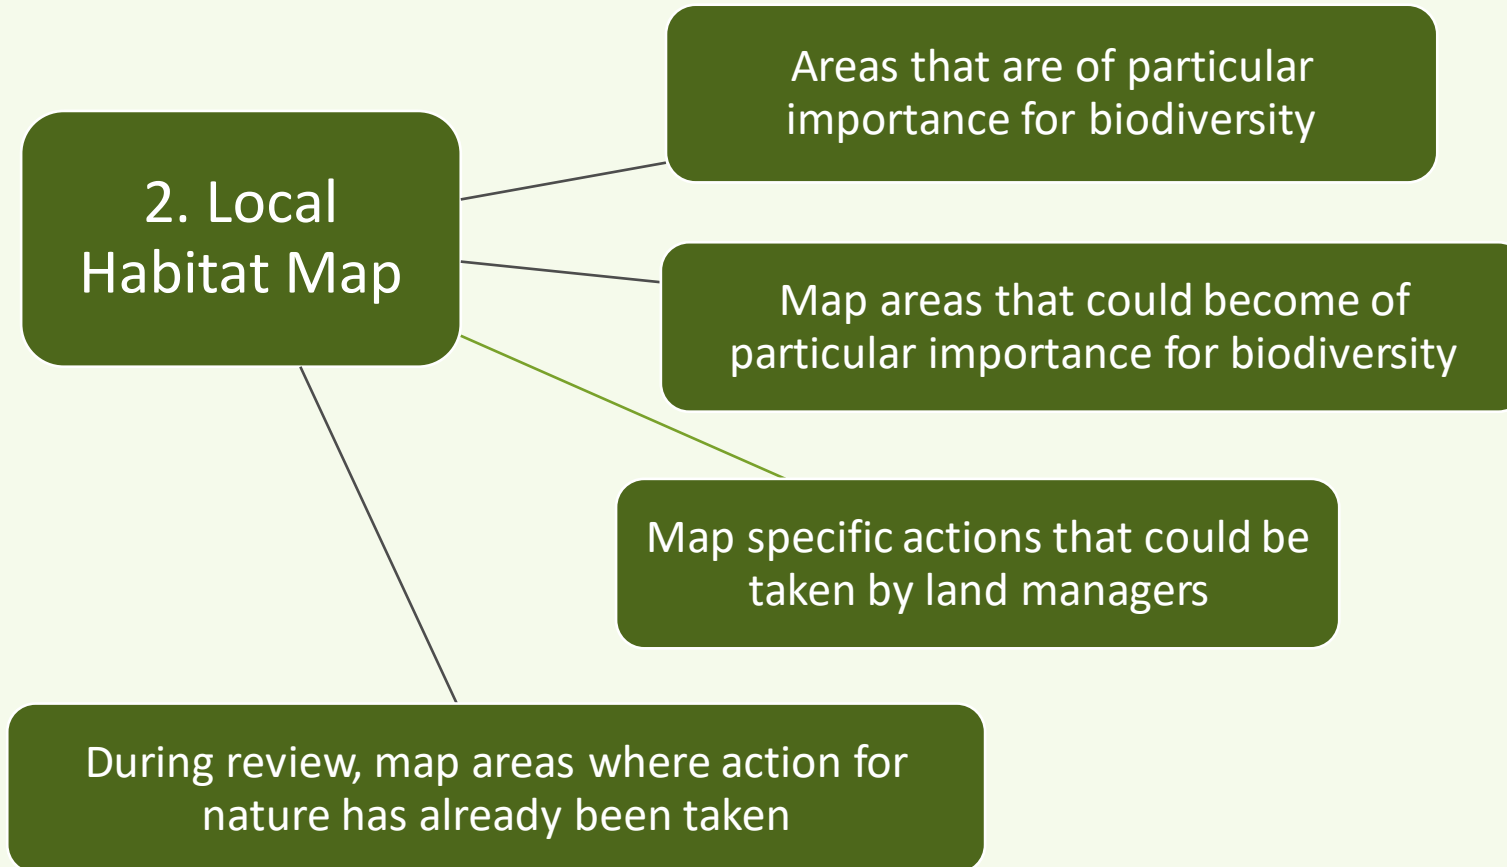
2. Local Habitat Map

Areas that are of particular importance for biodiversity

Map areas that could become of particular importance for biodiversity

Map specific actions that could be taken by land managers

During review, map areas where action for nature has already been taken